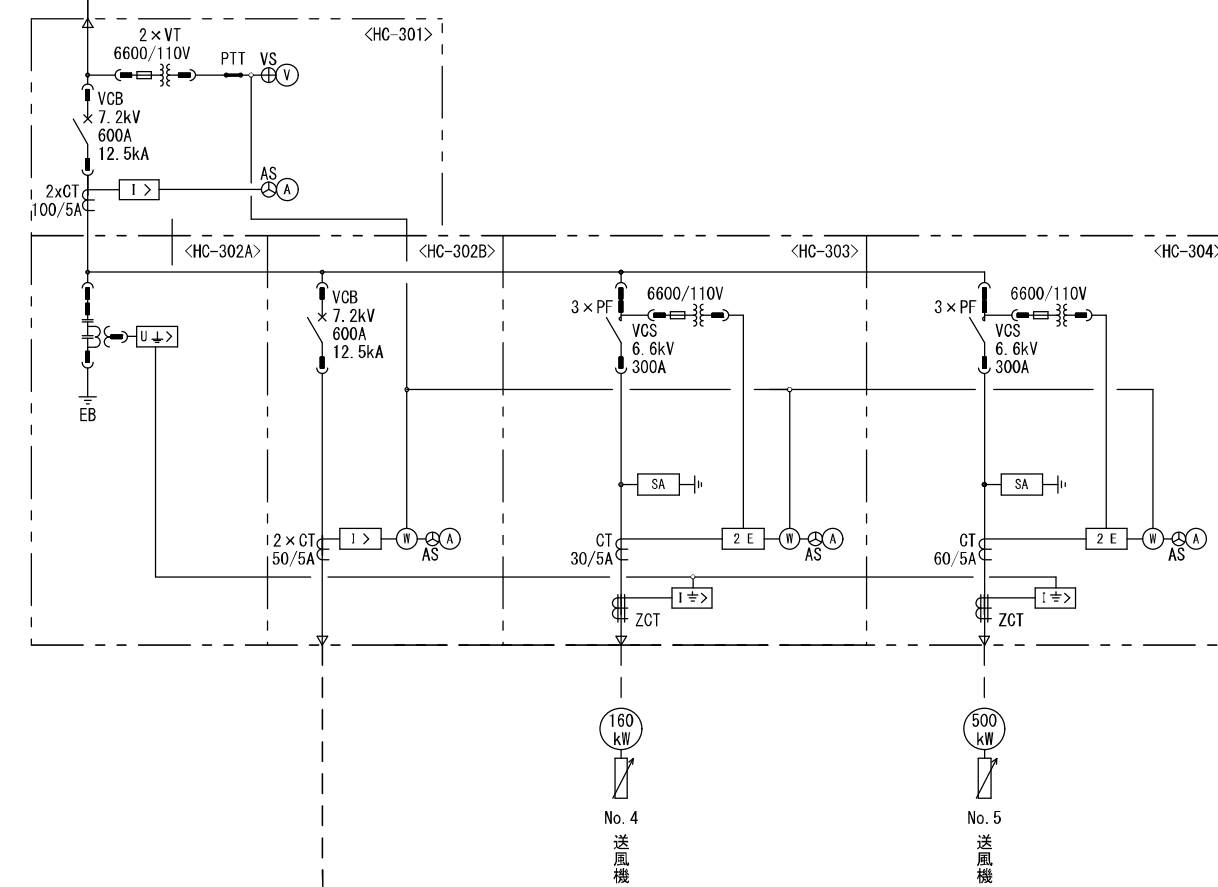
2×VT
6600/110V
PTT
VS
V
<HC-301>
VCB
7.2kV
600A
12.5kA
2xCT
100/5A
I >
AS
A
<HC-302A>
<HC-302B>
<HC-303>
<HC-304>
U ⏚ >
EB
VCB
7.2kV
600A
12.5kA
2×CT
50/5A
I >
W
A
AS
3×PF
6600/110V
VCS
6.6kV
300A
SA
CT
30/5A
2 E
W
A
AS
I ⏚ >
ZCT
3×PF
6600/110V
VCS
6.6kV
300A
SA
CT
60/5A
2 E
W
A
AS
I ⏚ >
ZCT
160
kW
No.4
送
風
機
500
kW
No.5
送
風
機